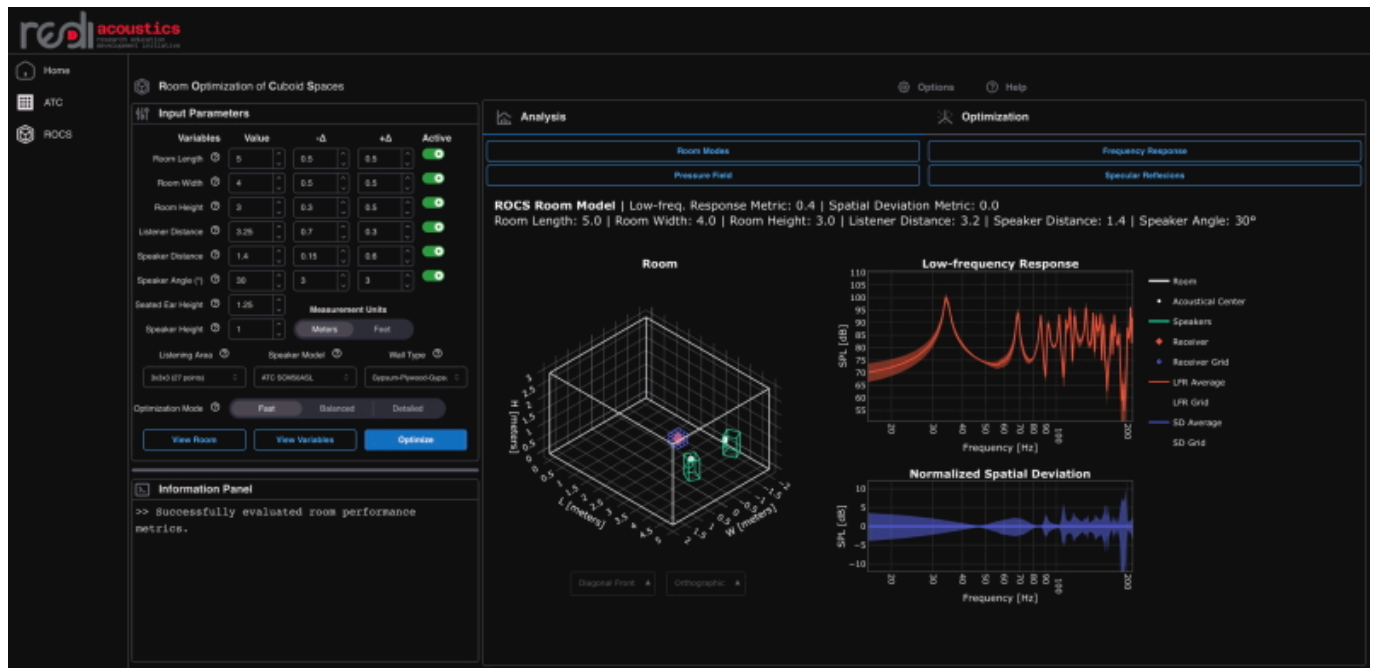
redi acoustics
research education development initiative

Home
ATC
ROCS

Room Optimization of Cuboid Spaces

Options
Help

Input Parameters

| Variables | Value | -Δ | +Δ | Active |
|---|---|---|---|---|
| Room Length | 5 | 0.5 | 0.5 | |
| Room Width | 4 | 0.5 | 0.5 | |
| Room Height | 3 | 0.3 | 0.5 | |
| Listener Distance | 3.25 | 0.7 | 0.3 | |
| Speaker Distance | 1.4 | 0.15 | 0.6 | |
| Speaker Angle (°) | 30 | 3 | 3 | |

Seated Ear Height 1.25
Speaker Height 1
Measurement Units
Meters Feet

Listening Area
Speaker Model
Wall Type
3x3x3 (27 points)
ATC SCM50ASL
Gypsum-Plywood-Gypsu

Optimization Mode
Fast Balanced Detailed

View Room
View Variables
Optimize

Information Panel
>> Successfully evaluated room performance metrics.

Analysis
Optimization

Room Modes
Frequency Response
Pressure Field
Specular Reflexions

ROCS Room Model | Low-freq. Response Metric: 0.4 | Spatial Deviation Metric: 0.0
Room Length: 5.0 | Room Width: 4.0 | Room Height: 3.0 | Listener Distance: 3.2 | Speaker Distance: 1.4 | Speaker Angle: 30°

Room
H [meters]
L [meters]
W [meters]

Diagonal Front
Orthographic

Low-frequency Response
SPL [dB]
110 105 100 95 90 85 80 75 70 65 60 55
20 30 40 50 60 70 80 90 100 200
Frequency [Hz]

Room
Acoustical Center
Speakers
Receiver
Receiver Grid
LFR Average
LFR Grid
SD Average
SD Grid

Normalized Spatial Deviation
SPL [dB]
10 5 0 -5 -10
20 30 40 50 60 70 80 90 100 200
Frequency [Hz]